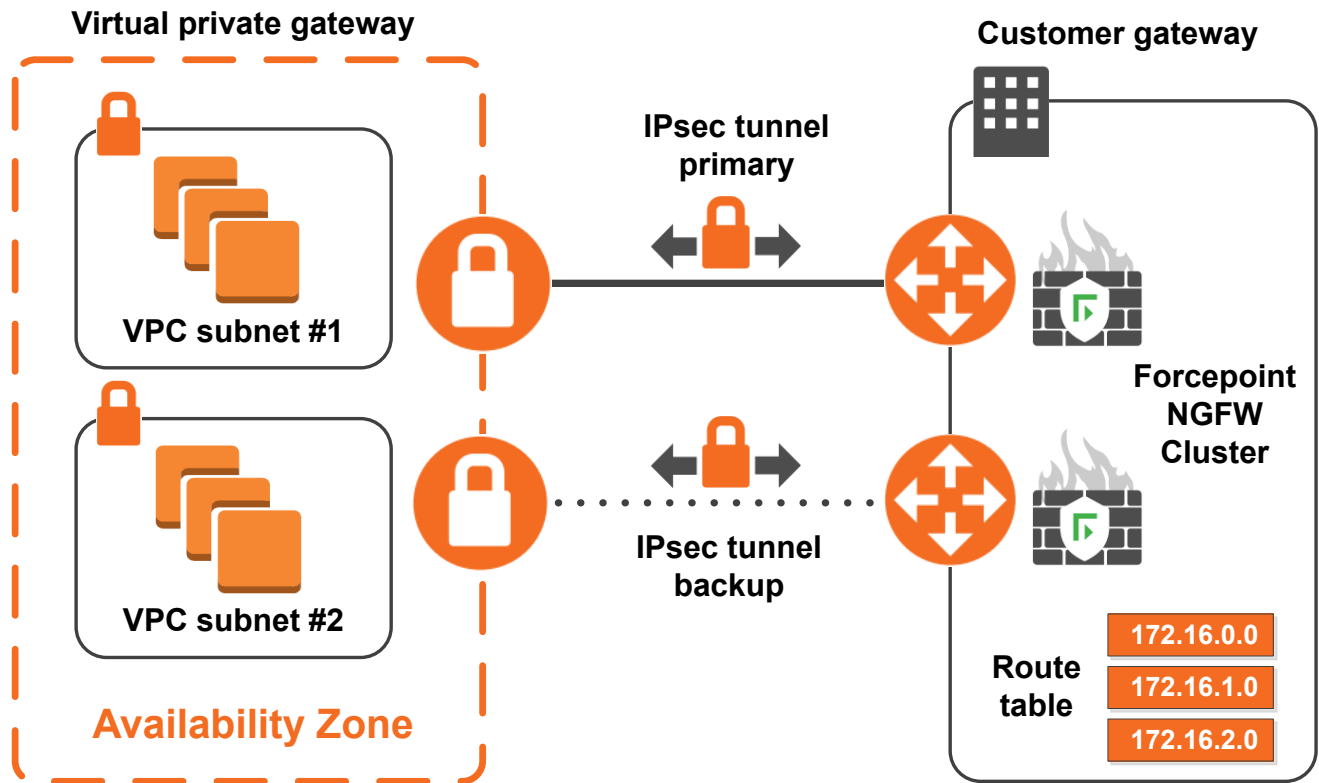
Virtual private gateway

Customer gateway

IPsec tunnel primary

VPC subnet #1

Forcepoint NGFW Cluster

VPC subnet #2

IPsec tunnel backup

Route table

172.16.0.0

172.16.1.0

172.16.2.0

Availability Zone